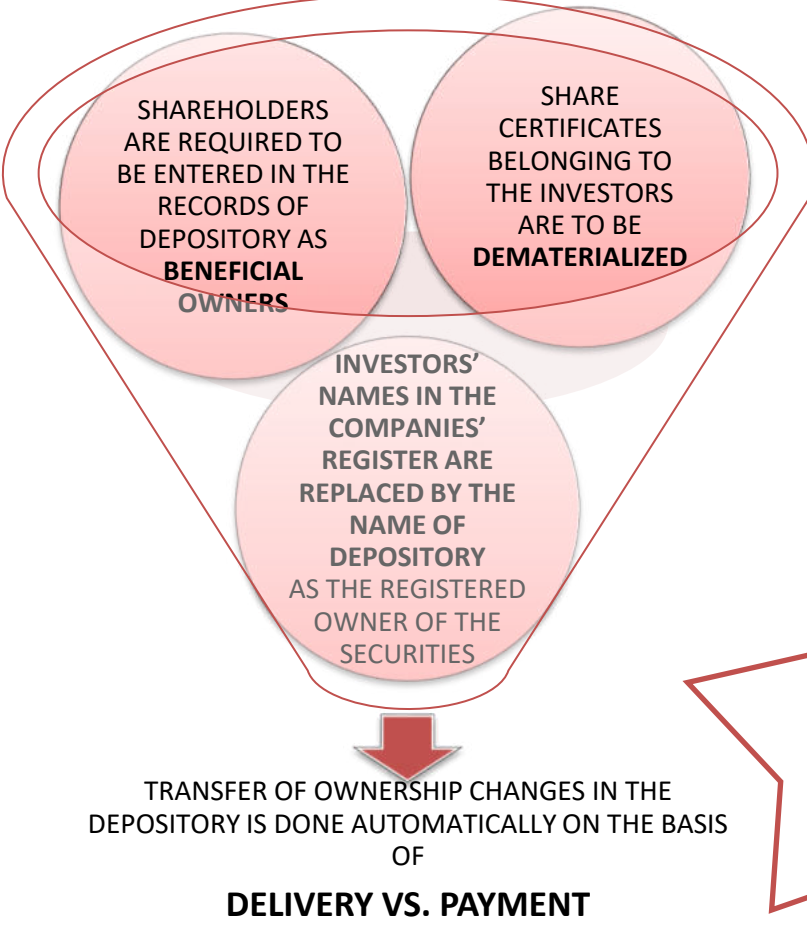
SHAREHOLDERS ARE REQUIRED TO BE ENTERED IN THE RECORDS OF DEPOSITORY AS **BENEFICIAL OWNERS**

SHARE CERTIFICATES BELONGING TO THE INVESTORS ARE TO BE **DEMATERIALIZED**

**INVESTORS' NAMES IN THE COMPANIES' REGISTER ARE REPLACED BY THE NAME OF DEPOSITORY** AS THE REGISTERED OWNER OF THE SECURITIES

TRANSFER OF OWNERSHIP CHANGES IN THE DEPOSITORY IS DONE AUTOMATICALLY ON THE BASIS OF

**DELIVERY VS. PAYMENT**